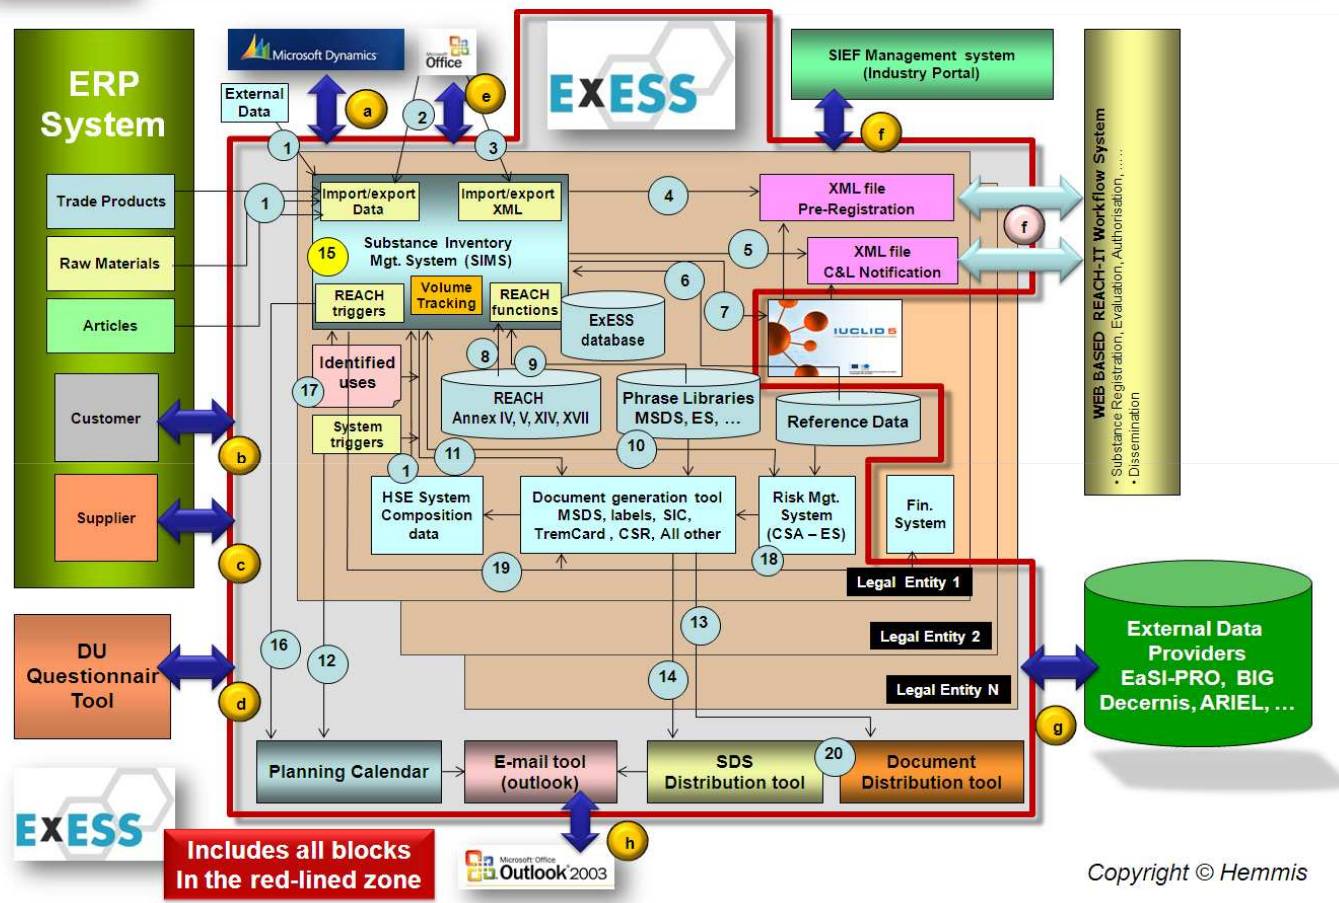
ERP System

Trade Products

Raw Materials

Articles

Customer

b

Supplier

c

DU Questionnair Tool

d

Microsoft Dynamics

a

Office

e

External Data

1

2

3

1

EXESS

SIEF Management system (Industry Portal)

f

Import/export Data

Import/export XML

4

XML file Pre-Registration

f

15

Substance Inventory Mgt. System (SIMS)

5

XML file C&L Notification

6

REACH triggers

Volume Tracking

REACH functions

ExESS database

7

IUCLID 5

Identified uses

17

8

9

REACH Annex IV, V, XIV, XVII

Phrase Libraries MSDS, ES, …

Reference Data

System triggers

10

11

1

HSE System Composition data

Document generation tool MSDS, labels, SIC, TremCard , CSR, All other

Risk Mgt. System (CSA – ES)

18

Fin. System

19

Legal Entity 1

13

Legal Entity 2

16

12

14

Legal Entity N

20

Planning Calendar

E-mail tool (outlook)

SDS Distribution tool

Document Distribution tool

WEB BASED REACH-IT Workflow System
• Substance Registration, Evaluation, Authorisation, ….
• Dissemination

External Data Providers EaSI-PRO, BIG Decernis, ARIEL, …

g

h

EXESS

Includes all blocks In the red-lined zone

Microsoft Office Outlook 2003

Copyright © Hemmis